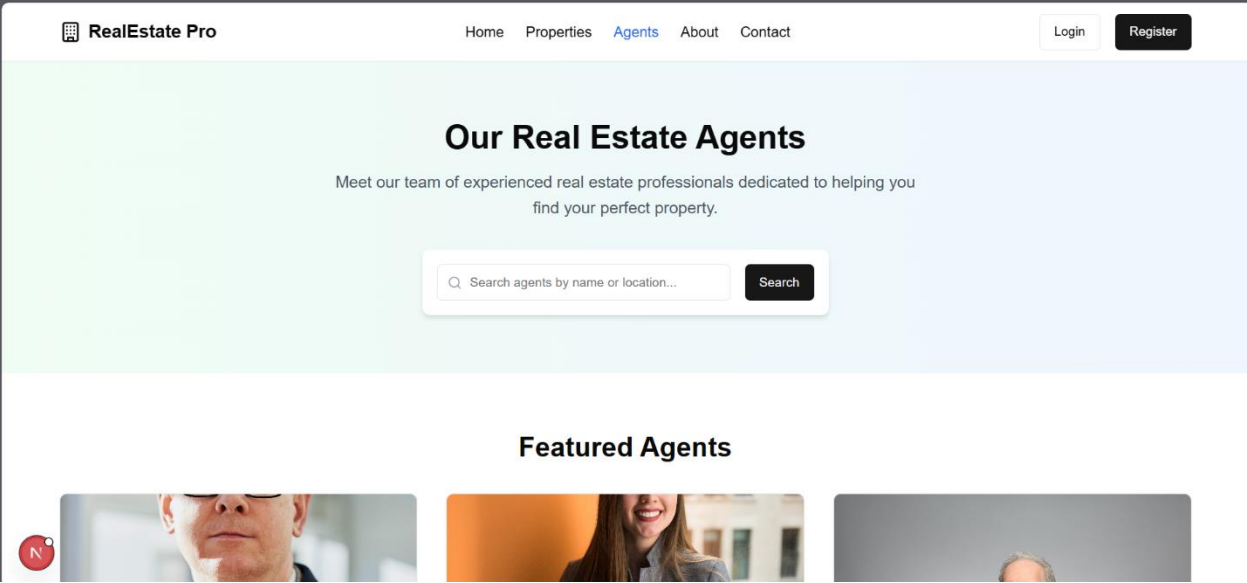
RealEstate Pro

Home Properties Agents About Contact

Login Register

Our Real Estate Agents

Meet our team of experienced real estate professionals dedicated to helping you find your perfect property.

Search agents by name or location...

Search

Featured Agents

N